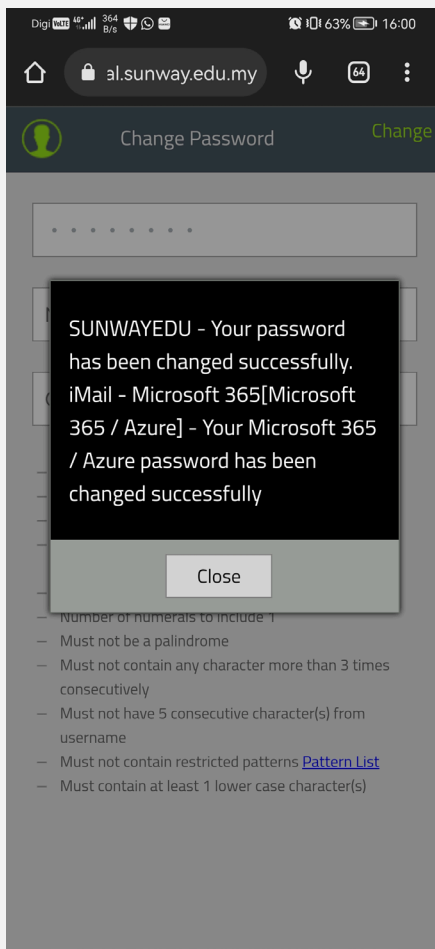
Digi VoLTE 4G+ 364 B/s 63% 16:00

al.sunway.edu.my 64

Change Password Change

SUNWAYEDU - Your password has been changed successfully. iMail - Microsoft 365[Microsoft 365 / Azure] - Your Microsoft 365 / Azure password has been changed successfully

Close

— Number of numerals to include 1
— Must not be a palindrome
— Must not contain any character more than 3 times consecutively
— Must not have 5 consecutive character(s) from username
— Must not contain restricted patterns Pattern List
— Must contain at least 1 lower case character(s)